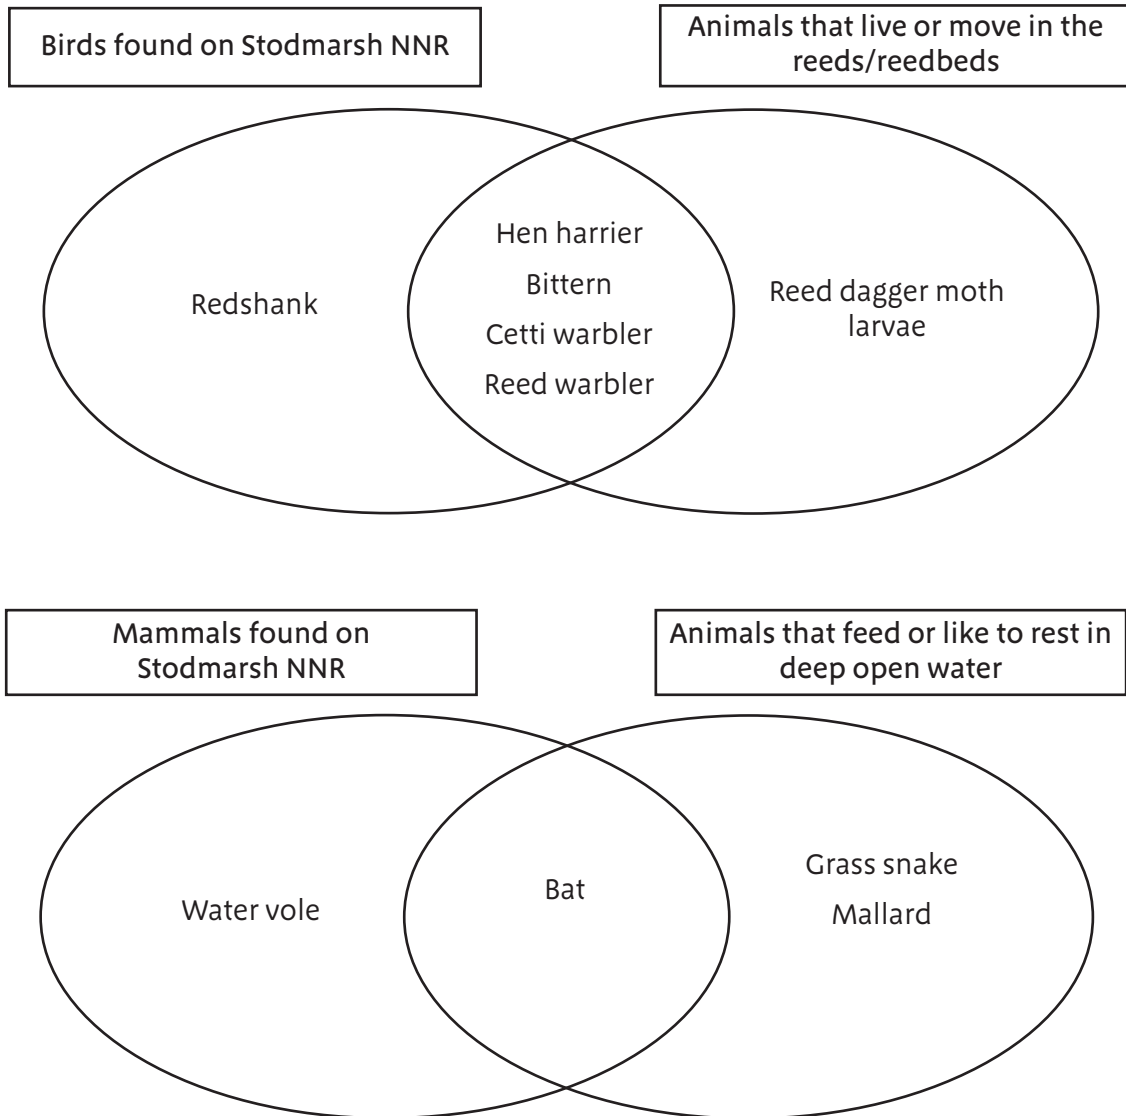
Birds found on Stodmarsh NNR

Animals that live or move in the reeds/reedbeds

Redshank

Hen harrier
Bittern
Cetti warbler
Reed warbler

Reed dagger moth larvae

Mammals found on Stodmarsh NNR

Animals that feed or like to rest in deep open water

Water vole

Bat

Grass snake
Mallard